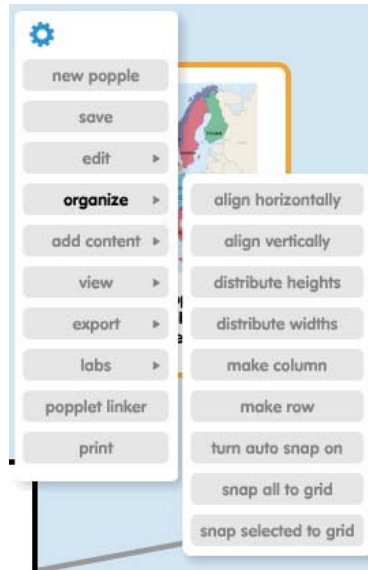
new popple
save
edit ▸
organize ▸
add content ▸
view ▸
export ▸
labs ▸
popplet linker
print

align horizontally
align vertically
distribute heights
distribute widths
make column
make row
turn auto snap on
snap all to grid
snap selected to grid

Finland